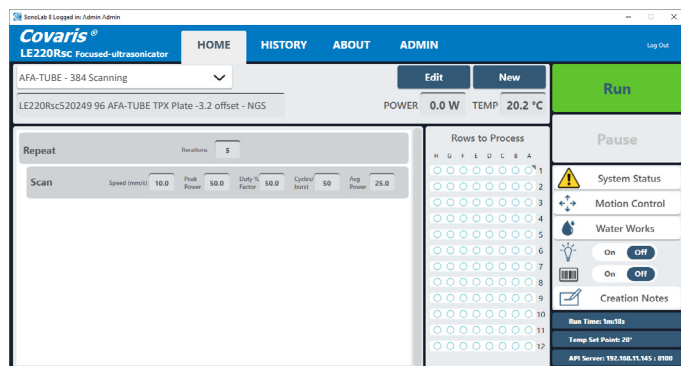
SonoLab 8 Logged in: Admin Admin

Covaris®
LE220Rsc Focused-ultrasonicator

HOME HISTORY ABOUT ADMIN

Log Out

AFA-TUBE - 384 Scanning

Edit New

Run

LE220Rsc520249 96 AFA-TUBE TPX Plate -3.2 offset - NGS

POWER 0.0 W TEMP 20.2 °C

Pause

Repeat Iterations 5

Scan Speed (mm/s) 10.0 Peak Power 50.0 Duty % Factor 50.0 Cycles/ burst 50 Avg Power 25.0

Rows to Process

H G F E D C B A

1
2
3
4
5
6
7
8
9
10
11
12

System Status

Motion Control

Water Works

On Off

On Off

Creation Notes

Run Time: 1m:18s

Temp Set Point: 20°

API Server: 192.168.11.145 : 8100